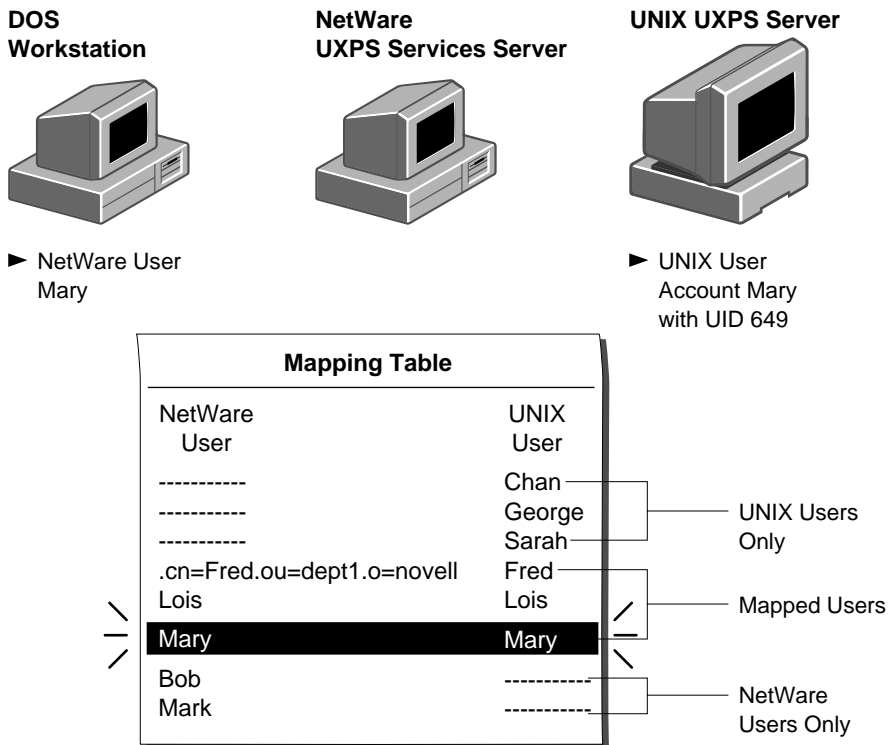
DOS Workstation

NetWare UXPS Services Server

UNIX UXPS Server

► NetWare User Mary

► UNIX User Account Mary with UID 649

| Mapping Table | |
|---|---|
| NetWare User | UNIX User |
| ----------- | Chan |
| ----------- | George |
| ----------- | Sarah |
| .cn=Fred.ou=dept1.o=novell | Fred |
| Lois | Lois |
| Mary | Mary |
| Bob | ----------- |
| Mark | ----------- |

UNIX Users Only

Mapped Users

NetWare Users Only